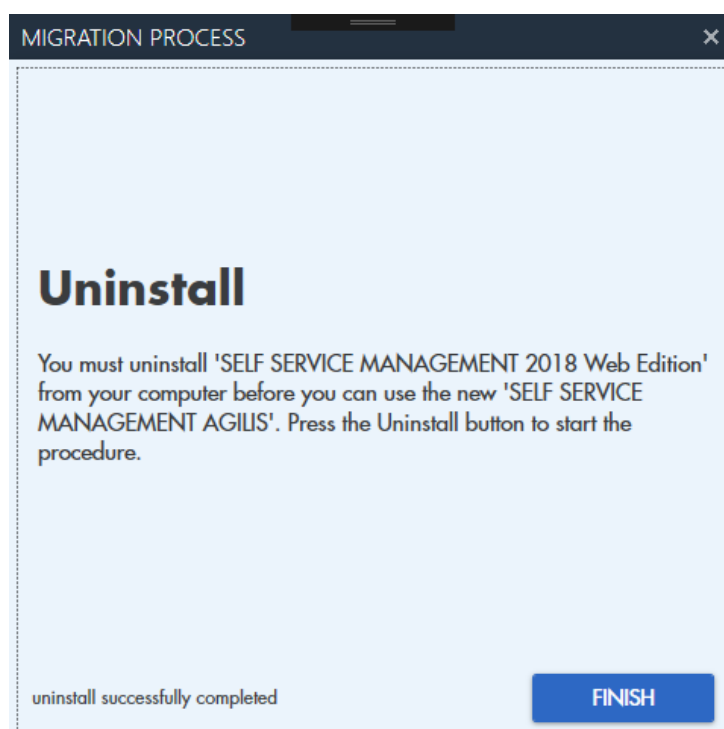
MIGRATION PROCESS

×

Uninstall

You must uninstall 'SELF SERVICE MANAGEMENT 2018 Web Edition' from your computer before you can use the new 'SELF SERVICE MANAGEMENT AGILIS'. Press the Uninstall button to start the procedure.

uninstall successfully completed

FINISH